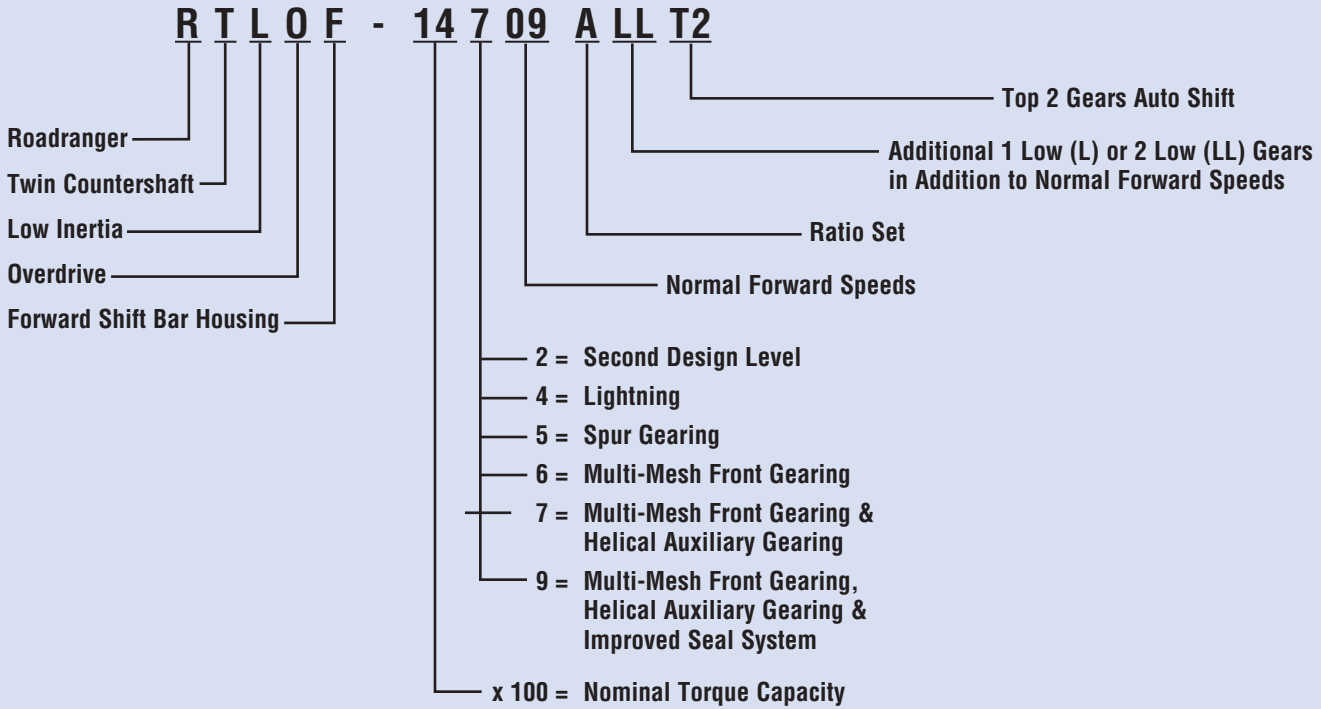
R T L O F - 14 7 09 A LL T2

Top 2 Gears Auto Shift

Additional 1 Low (L) or 2 Low (LL) Gears in Addition to Normal Forward Speeds

Ratio Set

Normal Forward Speeds

Roadranger

Twin Countershaft

Low Inertia

Overdrive

Forward Shift Bar Housing

2 = Second Design Level

4 = Lightning

5 = Spur Gearing

6 = Multi-Mesh Front Gearing

7 = Multi-Mesh Front Gearing & Helical Auxiliary Gearing

9 = Multi-Mesh Front Gearing, Helical Auxiliary Gearing & Improved Seal System

x 100 = Nominal Torque Capacity